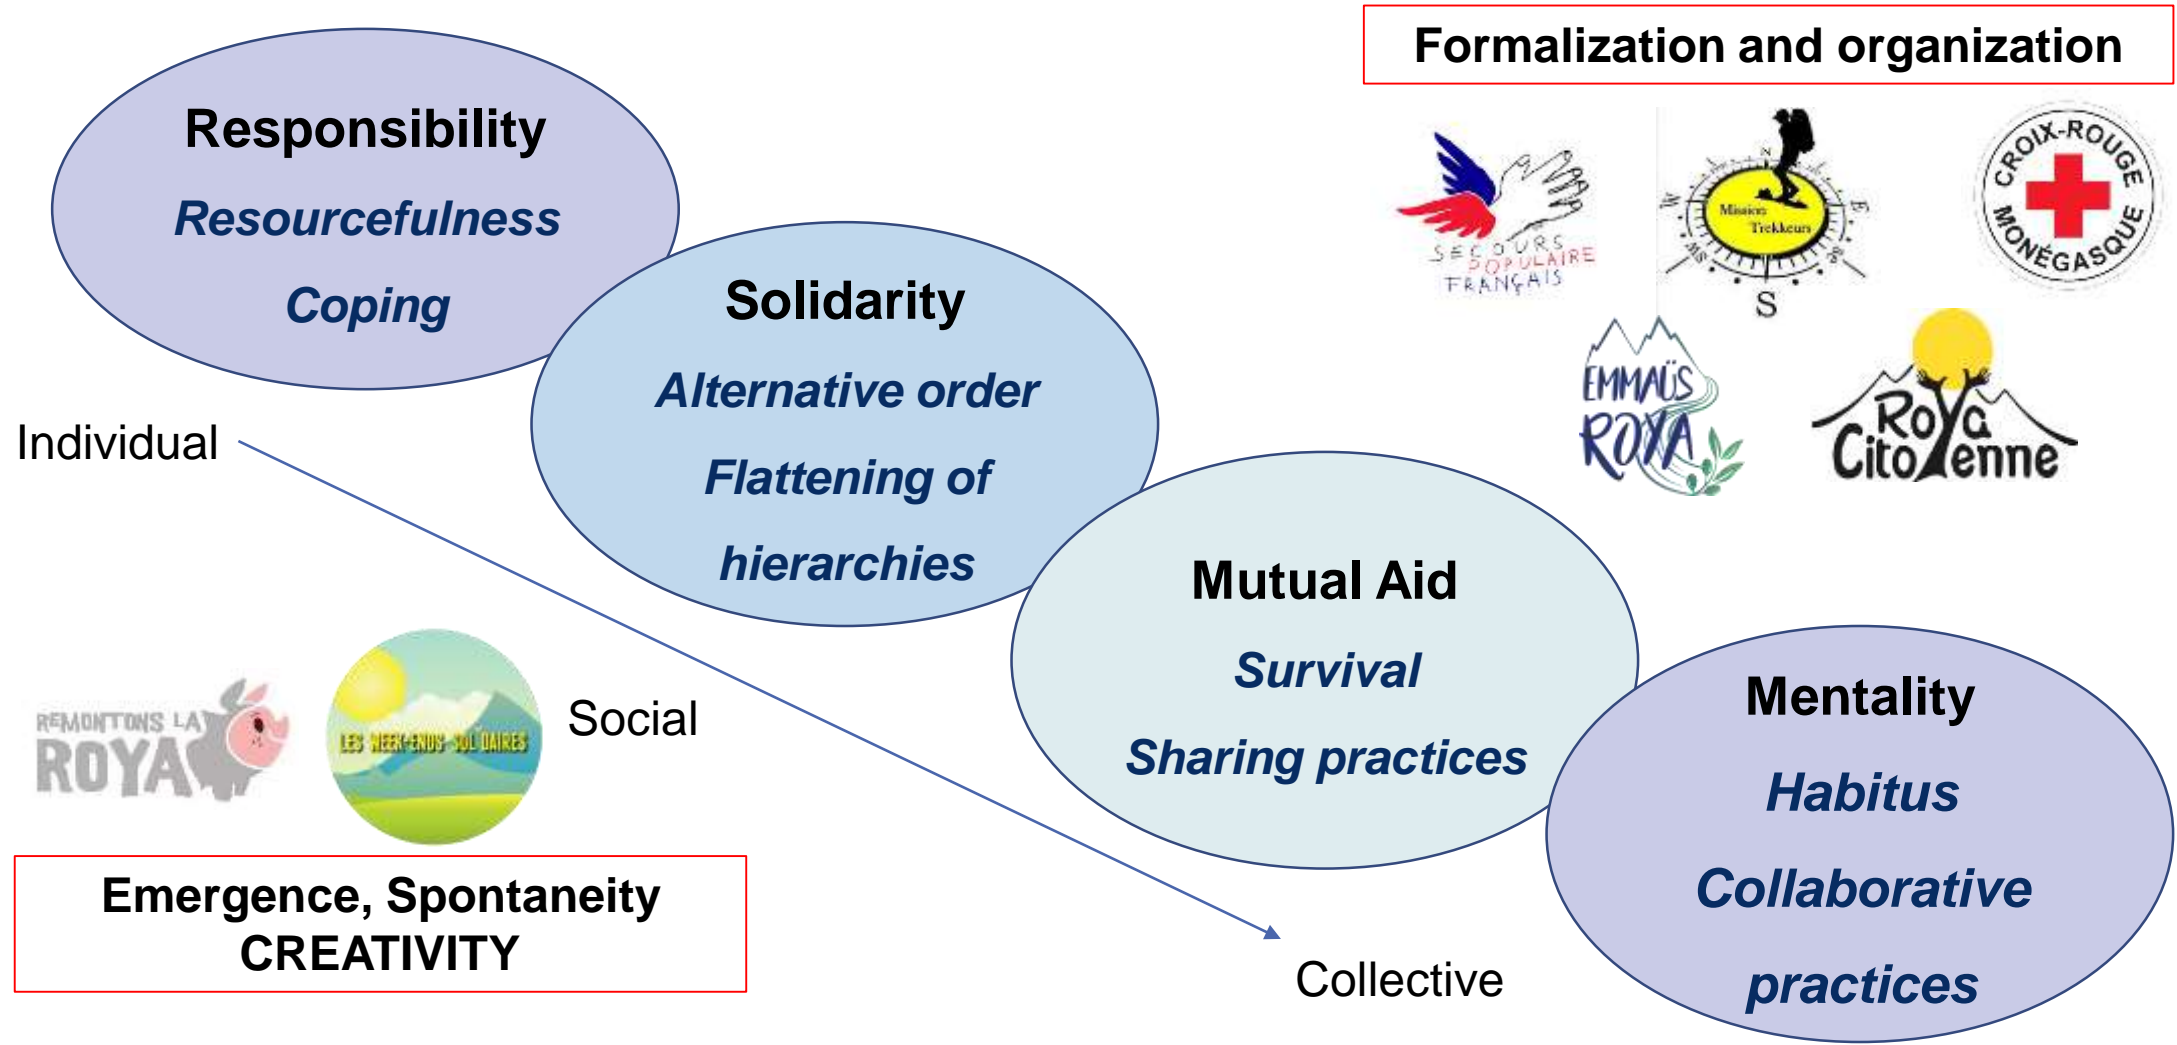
Formalization and organization

Responsibility
*Resourcefulness*
*Coping*

Solidarity
*Alternative order*
*Flattening of hierarchies*

Mutual Aid
*Survival*
*Sharing practices*

Mentality
*Habitus*
*Collaborative practices*

SECOURS POPULAIRE FRANÇAIS

Mission Trekkeurs
N E S W

CROIX-ROUGE MONÉGASQUE

EMMAÜS ROYA

Roya Citoyenne

Individual

Social

Collective

REMONTONS LA ROYA

LES WEEK-ENDS SOLIDAIRES

Emergence, Spontaneity
CREATIVITY